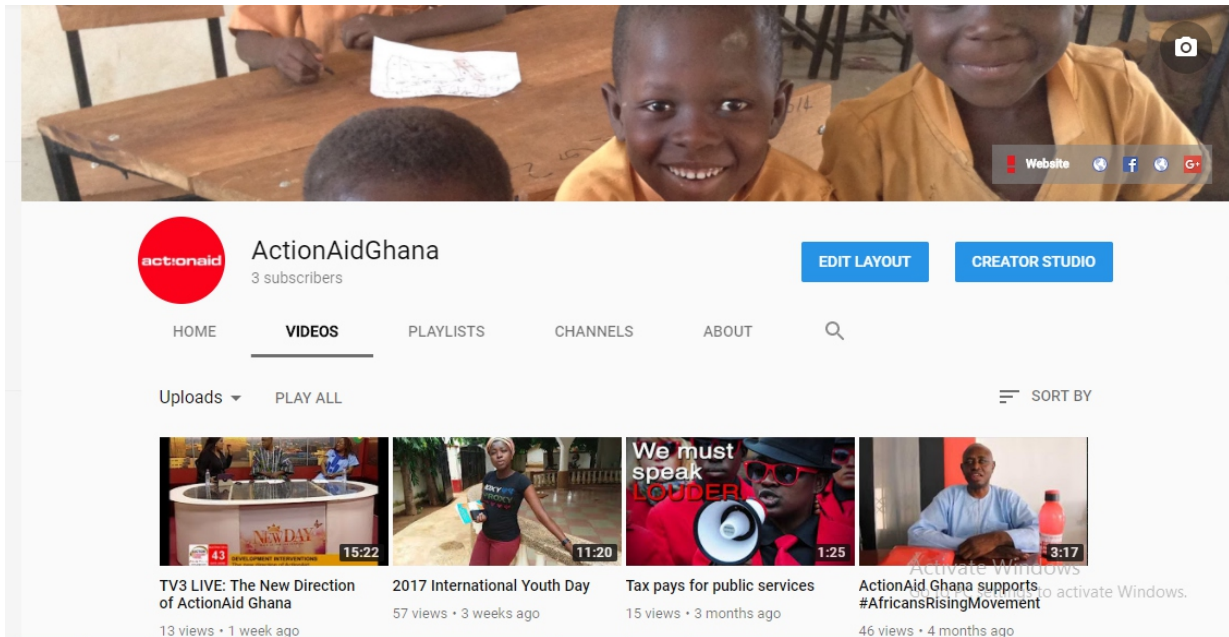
Website

actionaid

ActionAidGhana
3 subscribers

EDIT LAYOUT
CREATOR STUDIO

HOME
VIDEOS
PLAYLISTS
CHANNELS
ABOUT

Uploads
PLAY ALL
SORT BY

NewDay
43
DEVELOPMENT INTERVENTIONS
15:22
TV3 LIVE: The New Direction of ActionAid Ghana
13 views • 1 week ago

11:20
2017 International Youth Day
57 views • 3 weeks ago

We must speak LOUDER
1:25
Tax pays for public services
15 views • 3 months ago

3:17
ActionAid Ghana supports #AfricansRisingMovement
46 views • 4 months ago

Activate Windows
Go to PC settings to activate Windows.